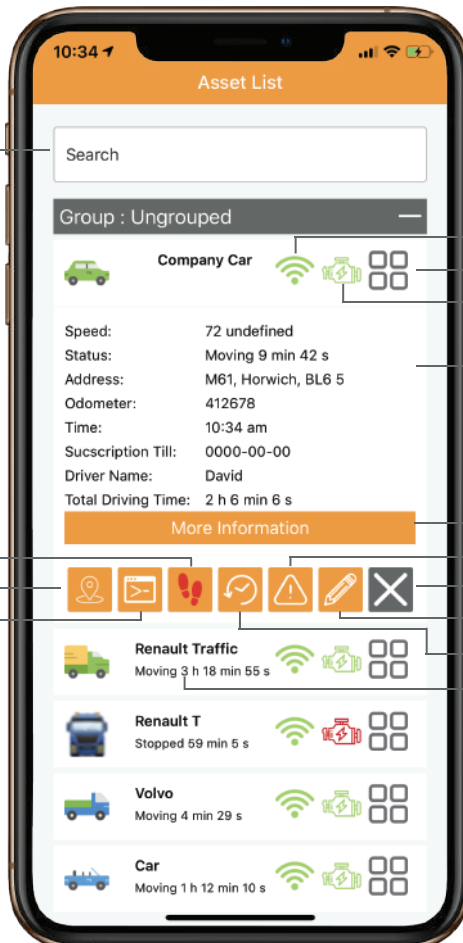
10:34

Asset List

Search

Group : Ungrouped

Company Car

| | |
|---|---|
| Speed: | 72 undefined |
| Status: | Moving 9 min 42 s |
| Address: | M61, Horwich, BL6 5 |
| Odometer: | 412678 |
| Time: | 10:34 am |
| Sucscription Till: | 0000-00-00 |
| Driver Name: | David |
| Total Driving Time: | 2 h 6 min 6 s |

More Information

Renault Traffic
Moving 3 h 18 min 55 s

Renault T
Stopped 59 min 5 s

Volvo
Moving 4 min 29 s

Car
Moving 1 h 12 min 10 s